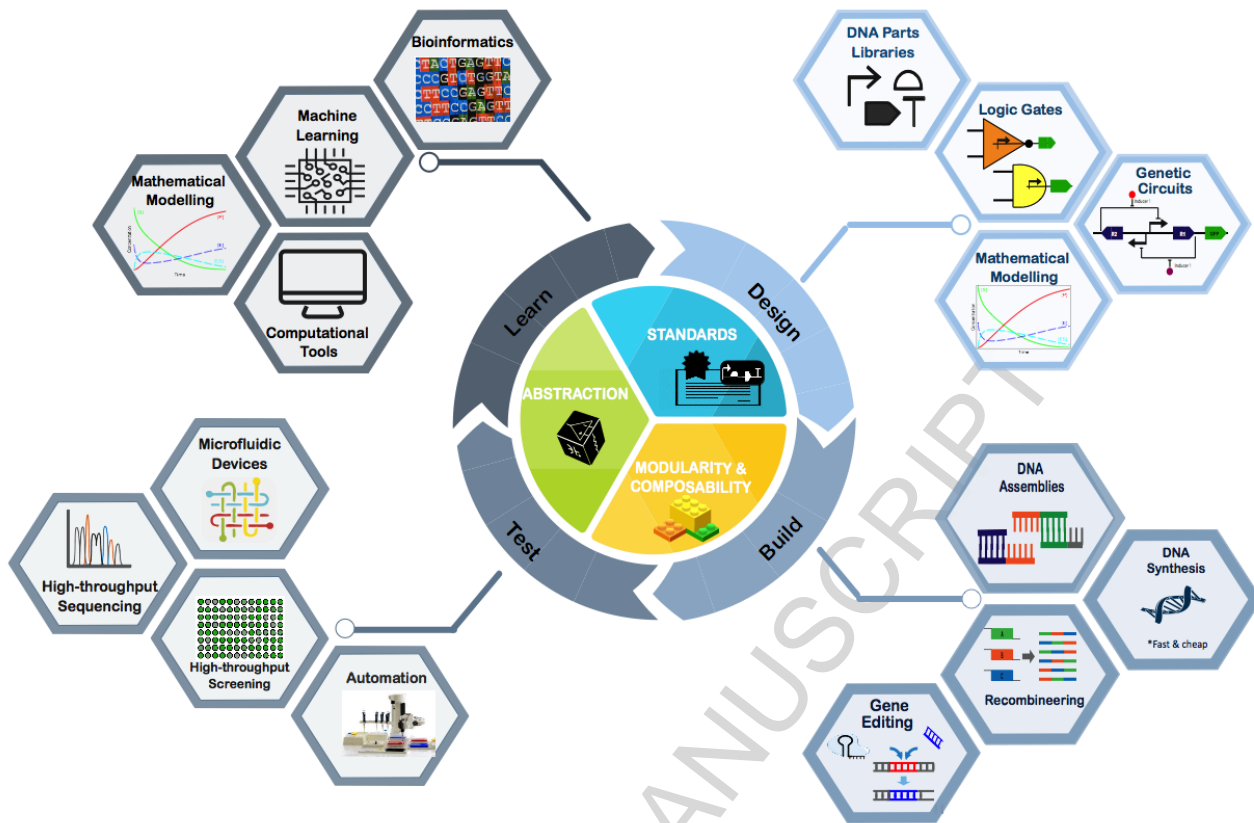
Bioinformatics

Machine Learning

Mathematical Modelling

Computational Tools

DNA Parts Libraries

Logic Gates

Genetic Circuits

Mathematical Modelling

Learn

Design

Build

Test

STANDARDS

ABSTRACTION

MODULARITY & COMPOSABILITY

Microfluidic Devices

High-throughput Sequencing

High-throughput Screening

Automation

DNA Assemblies

DNA Synthesis

*Fast & cheap

Recombineering

Gene Editing

ANUSCRIPT